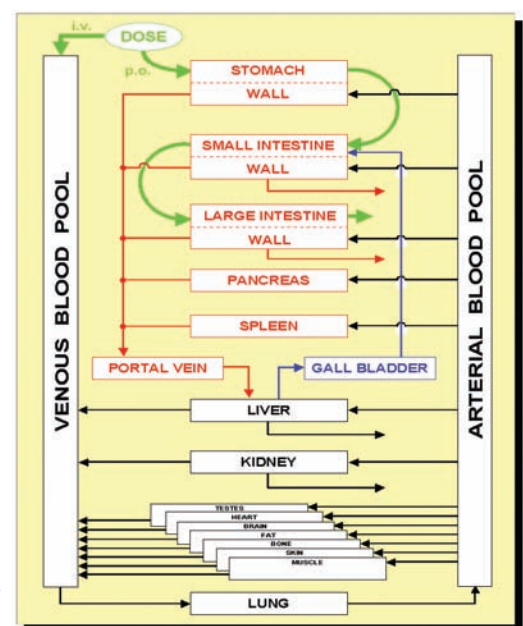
i.v.
DOSE
p.o.
STOMACH
WALL
SMALL INTESTINE
WALL
LARGE INTESTINE
WALL
PANCREAS
SPLEEN
PORTAL VEIN
GALL BLADDER
VENOUS BLOOD POOL
ARTERIAL BLOOD POOL
LIVER
KIDNEY
TESTES
HEART
BRAIN
FAT
BONE
SKIN
MUSCLE
LUNG